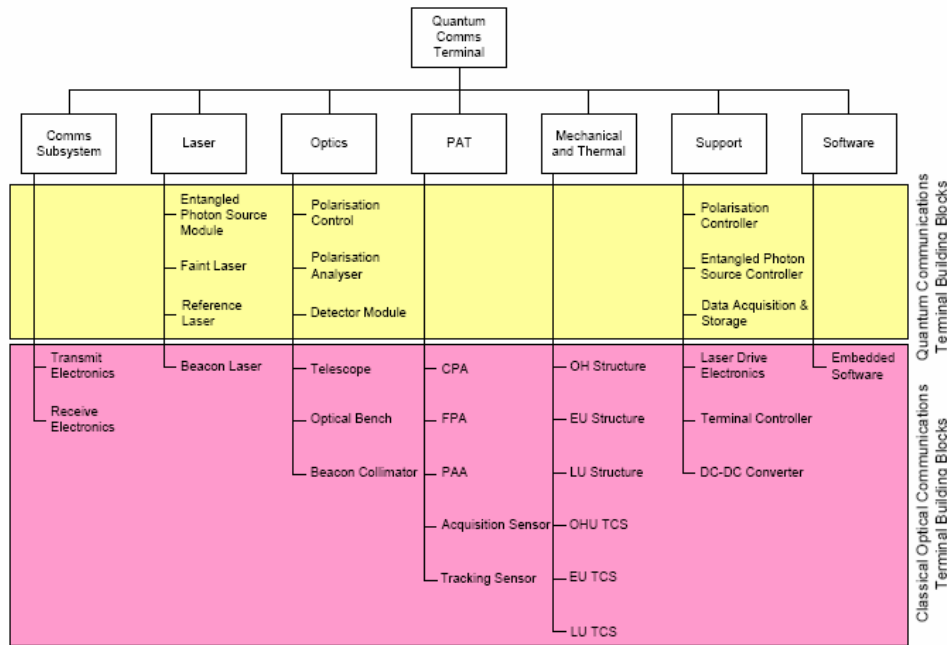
Quantum Comms Terminal

Comms Subsystem

Laser

Optics

PAT

Mechanical and Thermal

Support

Software

Entangled Photon Source Module

Faint Laser

Reference Laser

Polarisation Control

Polarisation Analyser

Detector Module

Polarisation Controller

Entangled Photon Source Controller

Data Acquisition & Storage

Quantum Communications Terminal Building Blocks

Transmit Electronics

Receive Electronics

Beacon Laser

Telescope

Optical Bench

Beacon Collimator

CPA

FPA

PAA

Acquisition Sensor

Tracking Sensor

OH Structure

EU Structure

LU Structure

OHU TCS

EU TCS

LU TCS

Laser Drive Electronics

Terminal Controller

DC-DC Converter

Embedded Software

Classical Optical Communications Terminal Building Blocks